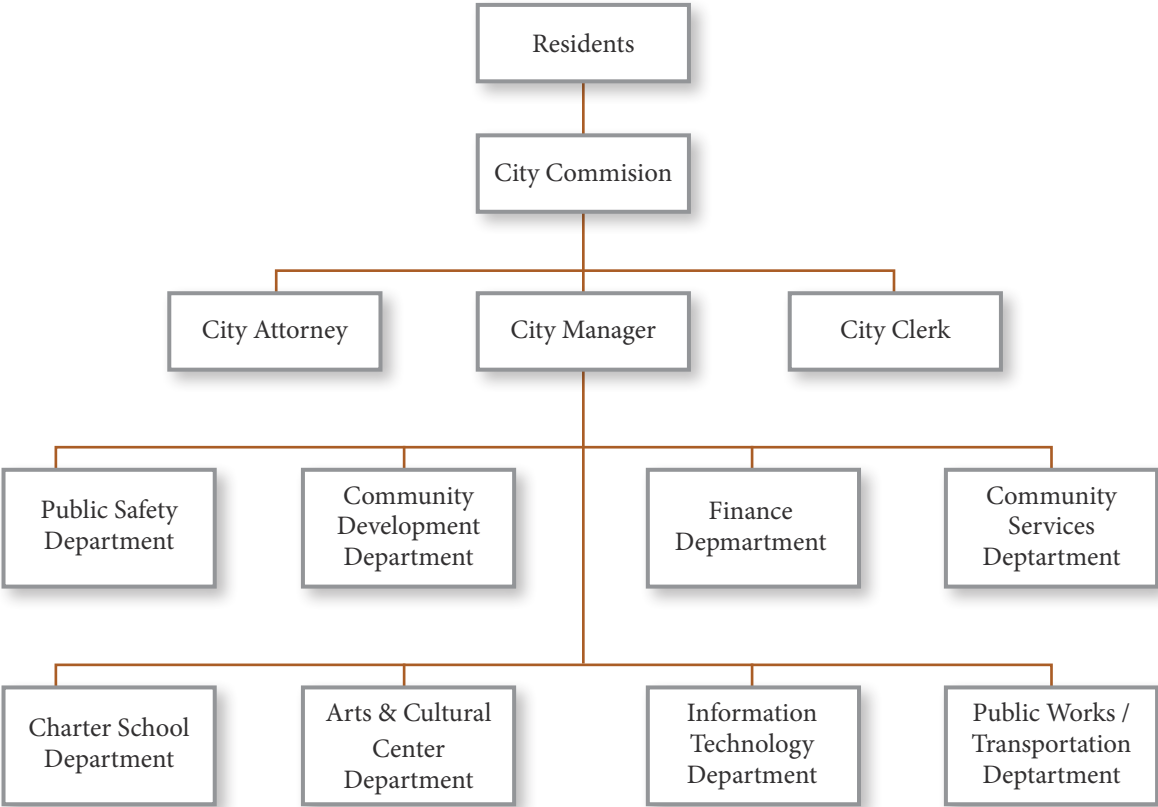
Residents

City Commision

City Attorney

City Manager

City Clerk

Public Safety Department

Community Development Department

Finance Depmartment

Community Services Deptartment

Charter School Department

Arts & Cultural Center Department

Information Technology Department

Public Works / Transportation Deptartment